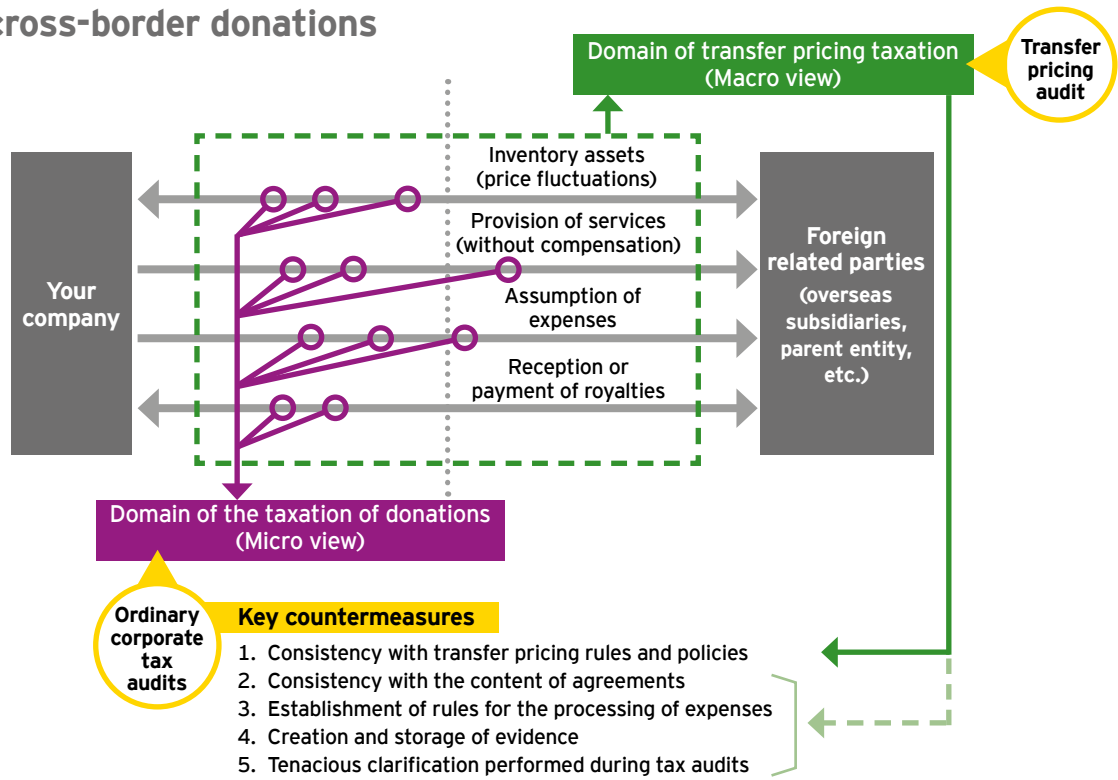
cross-border donations

Domain of transfer pricing taxation (Macro view)

Transfer pricing audit

Inventory assets (price fluctuations)

Provision of services (without compensation)

Assumption of expenses

Reception or payment of royalties

Your company

Foreign related parties (overseas subsidiaries, parent entity, etc.)

Domain of the taxation of donations (Micro view)

Ordinary corporate tax audits

Key countermeasures

1. Consistency with transfer pricing rules and policies
2. Consistency with the content of agreements
3. Establishment of rules for the processing of expenses
4. Creation and storage of evidence
5. Tenacious clarification performed during tax audits